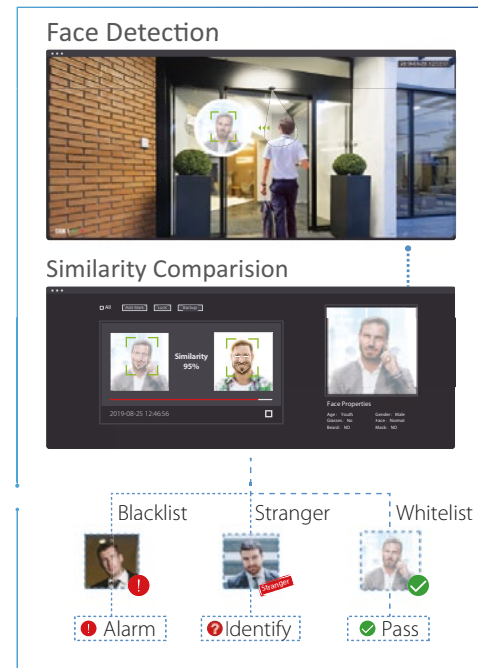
Face Detection

Similarity Comparision

All Add Mark Lock Backup

Similarity
95%

2019-08-25 12:46:56

Face Properties
Age : Youth Gender : Male
Glasses : No Face : Normal
Beard : NO Mask : NO

Blacklist
Stranger
Whitelist

Stranger

Alarm
Identify
Pass